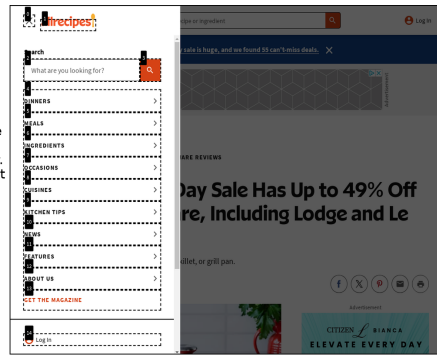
allrecipes

Search

What are you looking for?

DINNERS

MEALS

INGREDIENTS

OCCASIONS

CUISINES

KITCHEN TIPS

NEWS

FEATURES

ABOUT US

GET THE MAGAZINE

Log In

ipe or ingredient

Log In

sale is huge, and we found 55 can't-miss deals. ✕

ARE REVIEWS

Day Sale Has Up to 49% Off
re, Including Lodge and Le

illet, or grill pan.

Advertisement

CITIZEN BIANCA

ELEVATE EVERY DAY